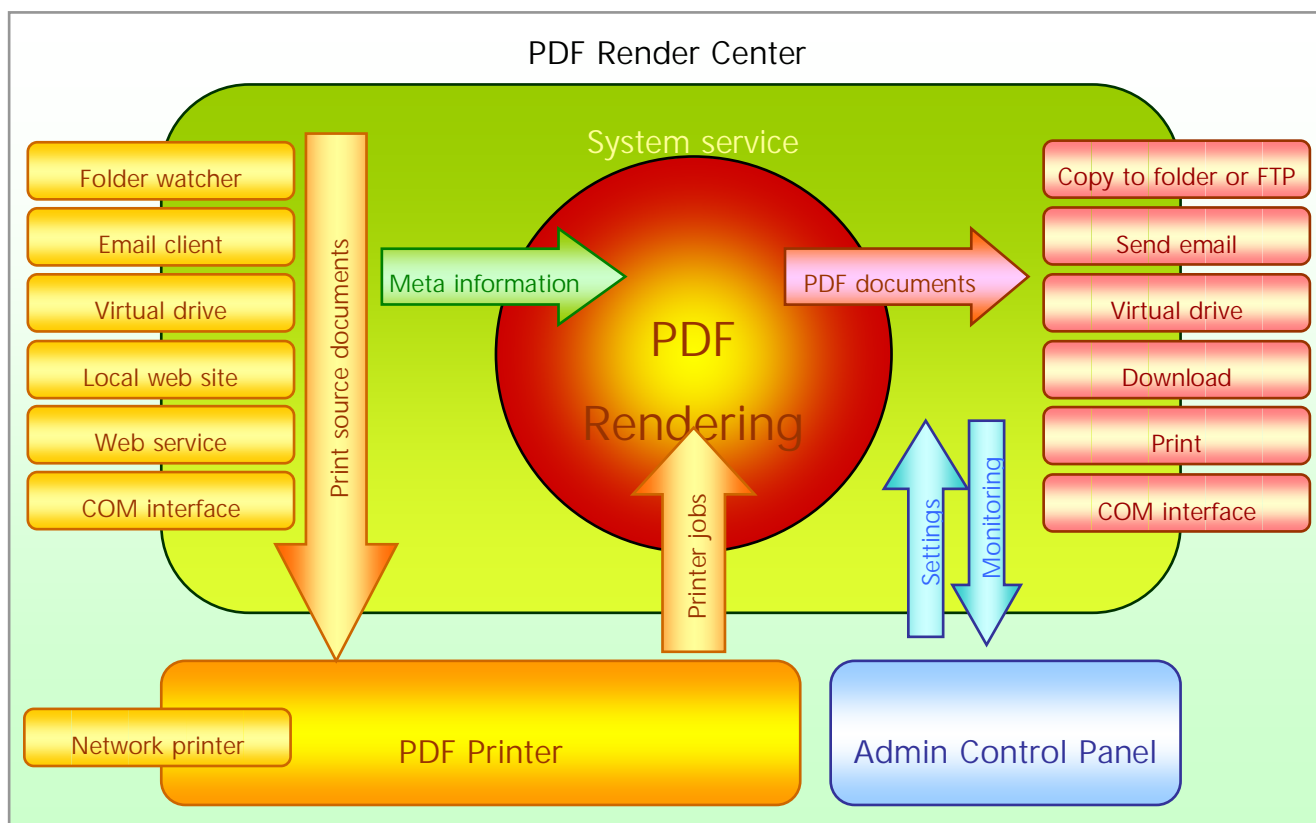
PDF Render Center

System service

Folder watcher

Email client

Virtual drive

Local web site

Web service

COM interface

Print source documents

Meta information

PDF

Rendering

PDF documents

Copy to folder or FTP

Send email

Virtual drive

Download

Print

COM interface

Printer jobs

Settings

Monitoring

Network printer

PDF Printer

Admin Control Panel